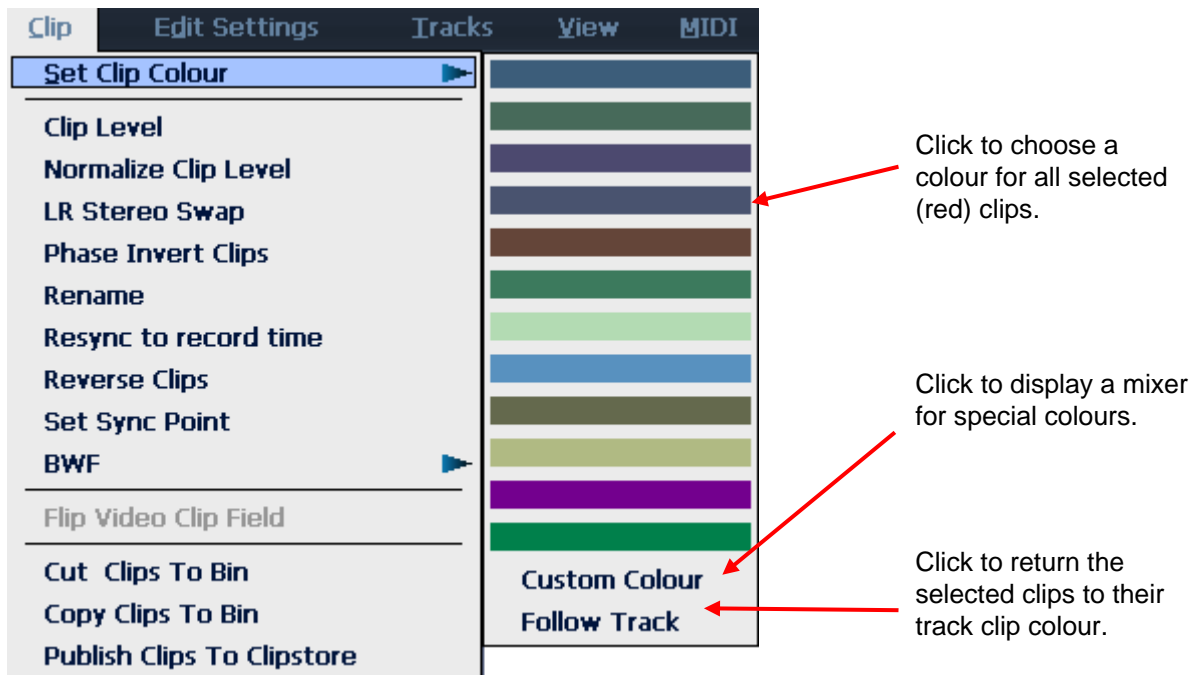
Clip Edit Settings Tracks View MIDI

Set Clip Colour
Clip Level
Normalize Clip Level
LR Stereo Swap
Phase Invert Clips
Rename
Resync to record time
Reverse Clips
Set Sync Point
BWF
Flip Video Clip Field
Cut Clips To Bin
Copy Clips To Bin
Publish Clips To Clipstore

Custom Colour
Follow Track

Click to choose a colour for all selected (red) clips.

Click to display a mixer for special colours.

Click to return the selected clips to their track clip colour.